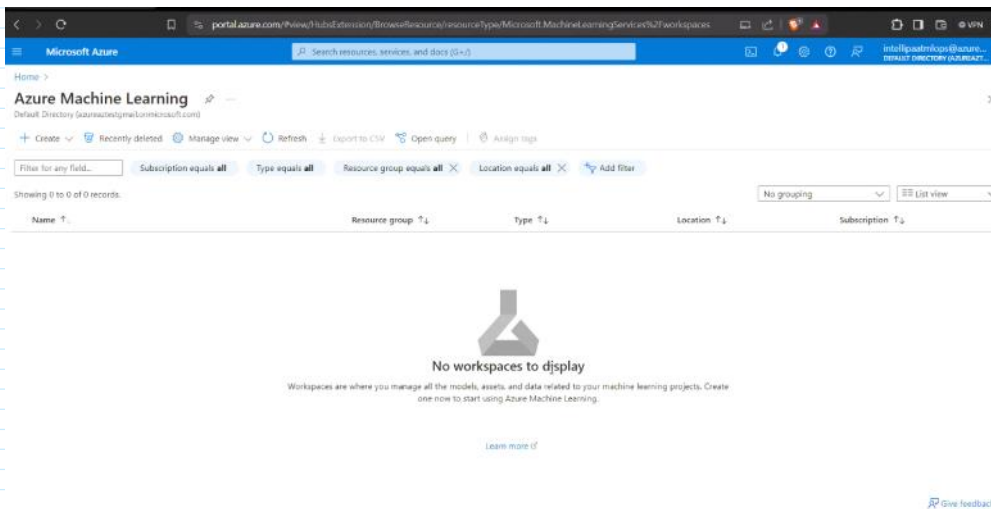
portal.azure.com/#view/HubsExtension/BrowseResource/resourceType/Microsoft.MachineLearningServices%2Fworkspaces

VPN

Microsoft Azure

Search resources, services, and docs (G+/)

intellipaatmlops@azure...
DEFAULT DIRECTORY (AZUREAZT...

Home >

Azure Machine Learning

Default Directory (azureaztestgmail.onmicrosoft.com)

+ Create | Recently deleted | Manage view | Refresh | Export to CSV | Open query | Assign tags

Filter for any field...

Subscription equals all

Type equals all

Resource group equals all

Location equals all

Add filter

Showing 0 to 0 of 0 records.

No grouping

List view

| Name ↑ | Resource group ↑↓ | Type ↑↓ | Location ↑↓ | Subscription ↑↓ |
|---|---|---|---|---|

No workspaces to display

Workspaces are where you manage all the models, assets, and data related to your machine learning projects. Create one now to start using Azure Machine Learning.

Learn more

Give feedback